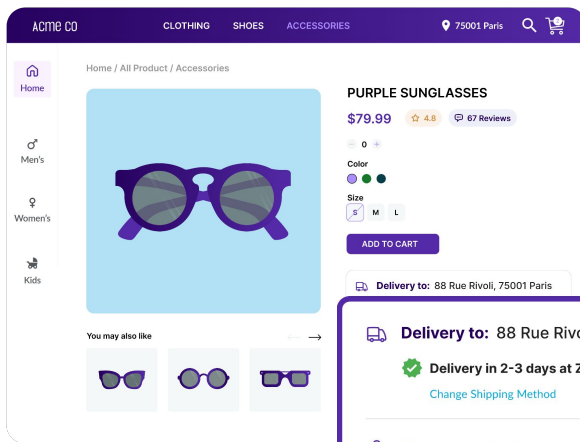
ACME CO

CLOTHING SHOES ACCESSORIES

75001 Paris

Home

Men's

Women's

Kids

Home / All Product / Accessories

PURPLE SUNGLASSES

$79.99 4.8 67 Reviews

0

Color

Size

S M L

ADD TO CART

Delivery to: 88 Rue Rivoli, 75001 Paris

You may also like

Delivery to: 88 Rue Rivo

Delivery in 2-3 days at 2

Change Shipping Method